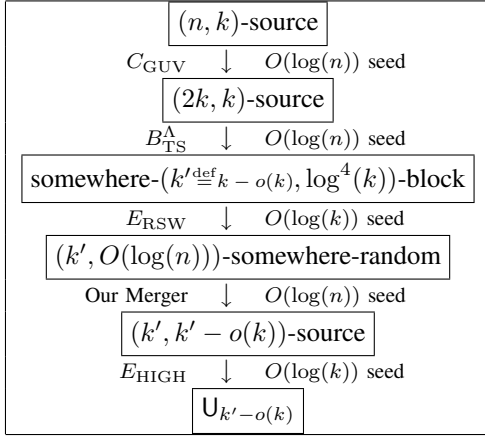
$(n, k)$-source

$C_{\mathrm{GUV}}$ $\downarrow$ $O(\log(n))$ seed

$(2k, k)$-source

$B_{\mathrm{TS}}^{\Lambda}$ $\downarrow$ $O(\log(n))$ seed

somewhere-$(k' \stackrel{\mathrm{def}}{=} k - o(k), \log^4(k))$-block

$E_{\mathrm{RSW}}$ $\downarrow$ $O(\log(k))$ seed

$(k', O(\log(n)))$-somewhere-random

Our Merger $\downarrow$ $O(\log(n))$ seed

$(k', k' - o(k))$-source

$E_{\mathrm{HIGH}}$ $\downarrow$ $O(\log(k))$ seed

$\mathsf{U}_{k'-o(k)}$